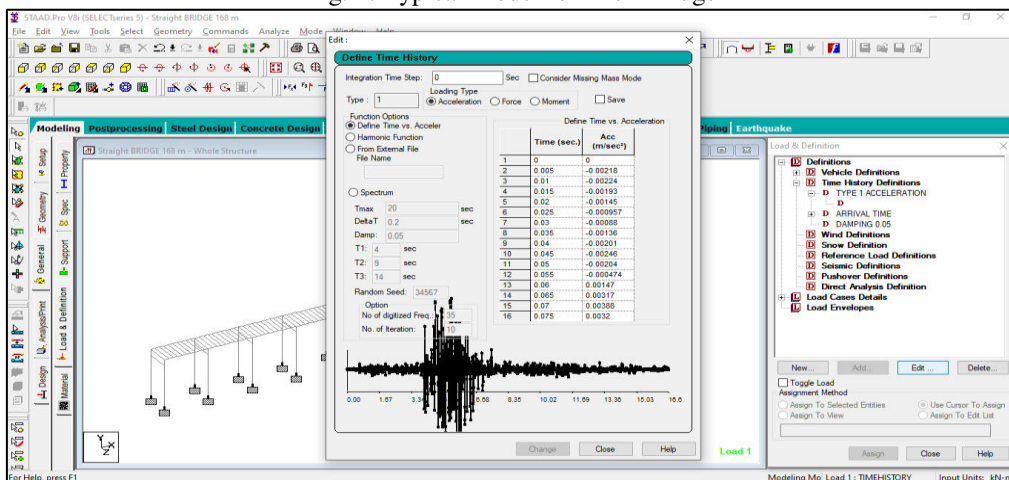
STAAD.Pro V8i (SELECTseries 5) - Straight BRIDGE 168 m

File Edit View Tools Select Geometry Commands Analyze Mode Window Help

Modeling Postprocessing Steel Design Concrete Design

Piping Earthquake

Straight BRIDGE 168 m - Whole Structure

Setup Property Geometry Spec General Support Load & Definition Analysis/Print Design Material

Edit :

Define Time History

Integration Time Step: 0 Sec Consider Missing Mass Mode

Type : 1

Loading Type
Acceleration Force Moment

Save

Function Options
Define Time vs. Acceler
Harmonic Function
From External File
File Name

Spectrum

Tmax 20 sec
DeltaT 0.2 sec
Damp: 0.05
T1: 4 sec
T2: 9 sec
T3: 14 sec

Random Seed: 34567

Option
No of digitized Freq.: 35
No. of Iteration: 10

Define Time vs. Acceleration

| | Time (sec.) | Acc (m/sec²) |
|---|---|---|
| 1 | 0 | 0 |
| 2 | 0.005 | -0.00218 |
| 3 | 0.01 | -0.00224 |
| 4 | 0.015 | -0.00193 |
| 5 | 0.02 | -0.00145 |
| 6 | 0.025 | -0.000957 |
| 7 | 0.03 | -0.00088 |
| 8 | 0.035 | -0.00136 |
| 9 | 0.04 | -0.00201 |
| 10 | 0.045 | -0.00246 |
| 11 | 0.05 | -0.00204 |
| 12 | 0.055 | -0.000474 |
| 13 | 0.06 | 0.00147 |
| 14 | 0.065 | 0.00317 |
| 15 | 0.07 | 0.00388 |
| 16 | 0.075 | 0.0032 |

0.00 1.67 3.34 6.68 8.35 10.02 11.69 13.36 15.03 16.6

Change Close Help

Load & Definition

Definitions
Vehicle Definitions
Time History Definitions
TYPE 1 ACCELERATION
D
ARRIVAL TIME
DAMPING 0.05
Wind Definitions
Snow Definition
Reference Load Definitions
Seismic Definitions
Pushover Definitions
Direct Analysis Definition
Load Cases Details
Load Envelopes

New... Add... Edit ... Delete...

Toggle Load

Assignment Method
Assign To Selected Entities
Assign To View
Use Cursor To Assign
Assign To Edit List

Assign Close Help

Load 1

For Help, press F1

Modeling Mo Load 1 : TIMEHISTORY

Input Units: kN-m